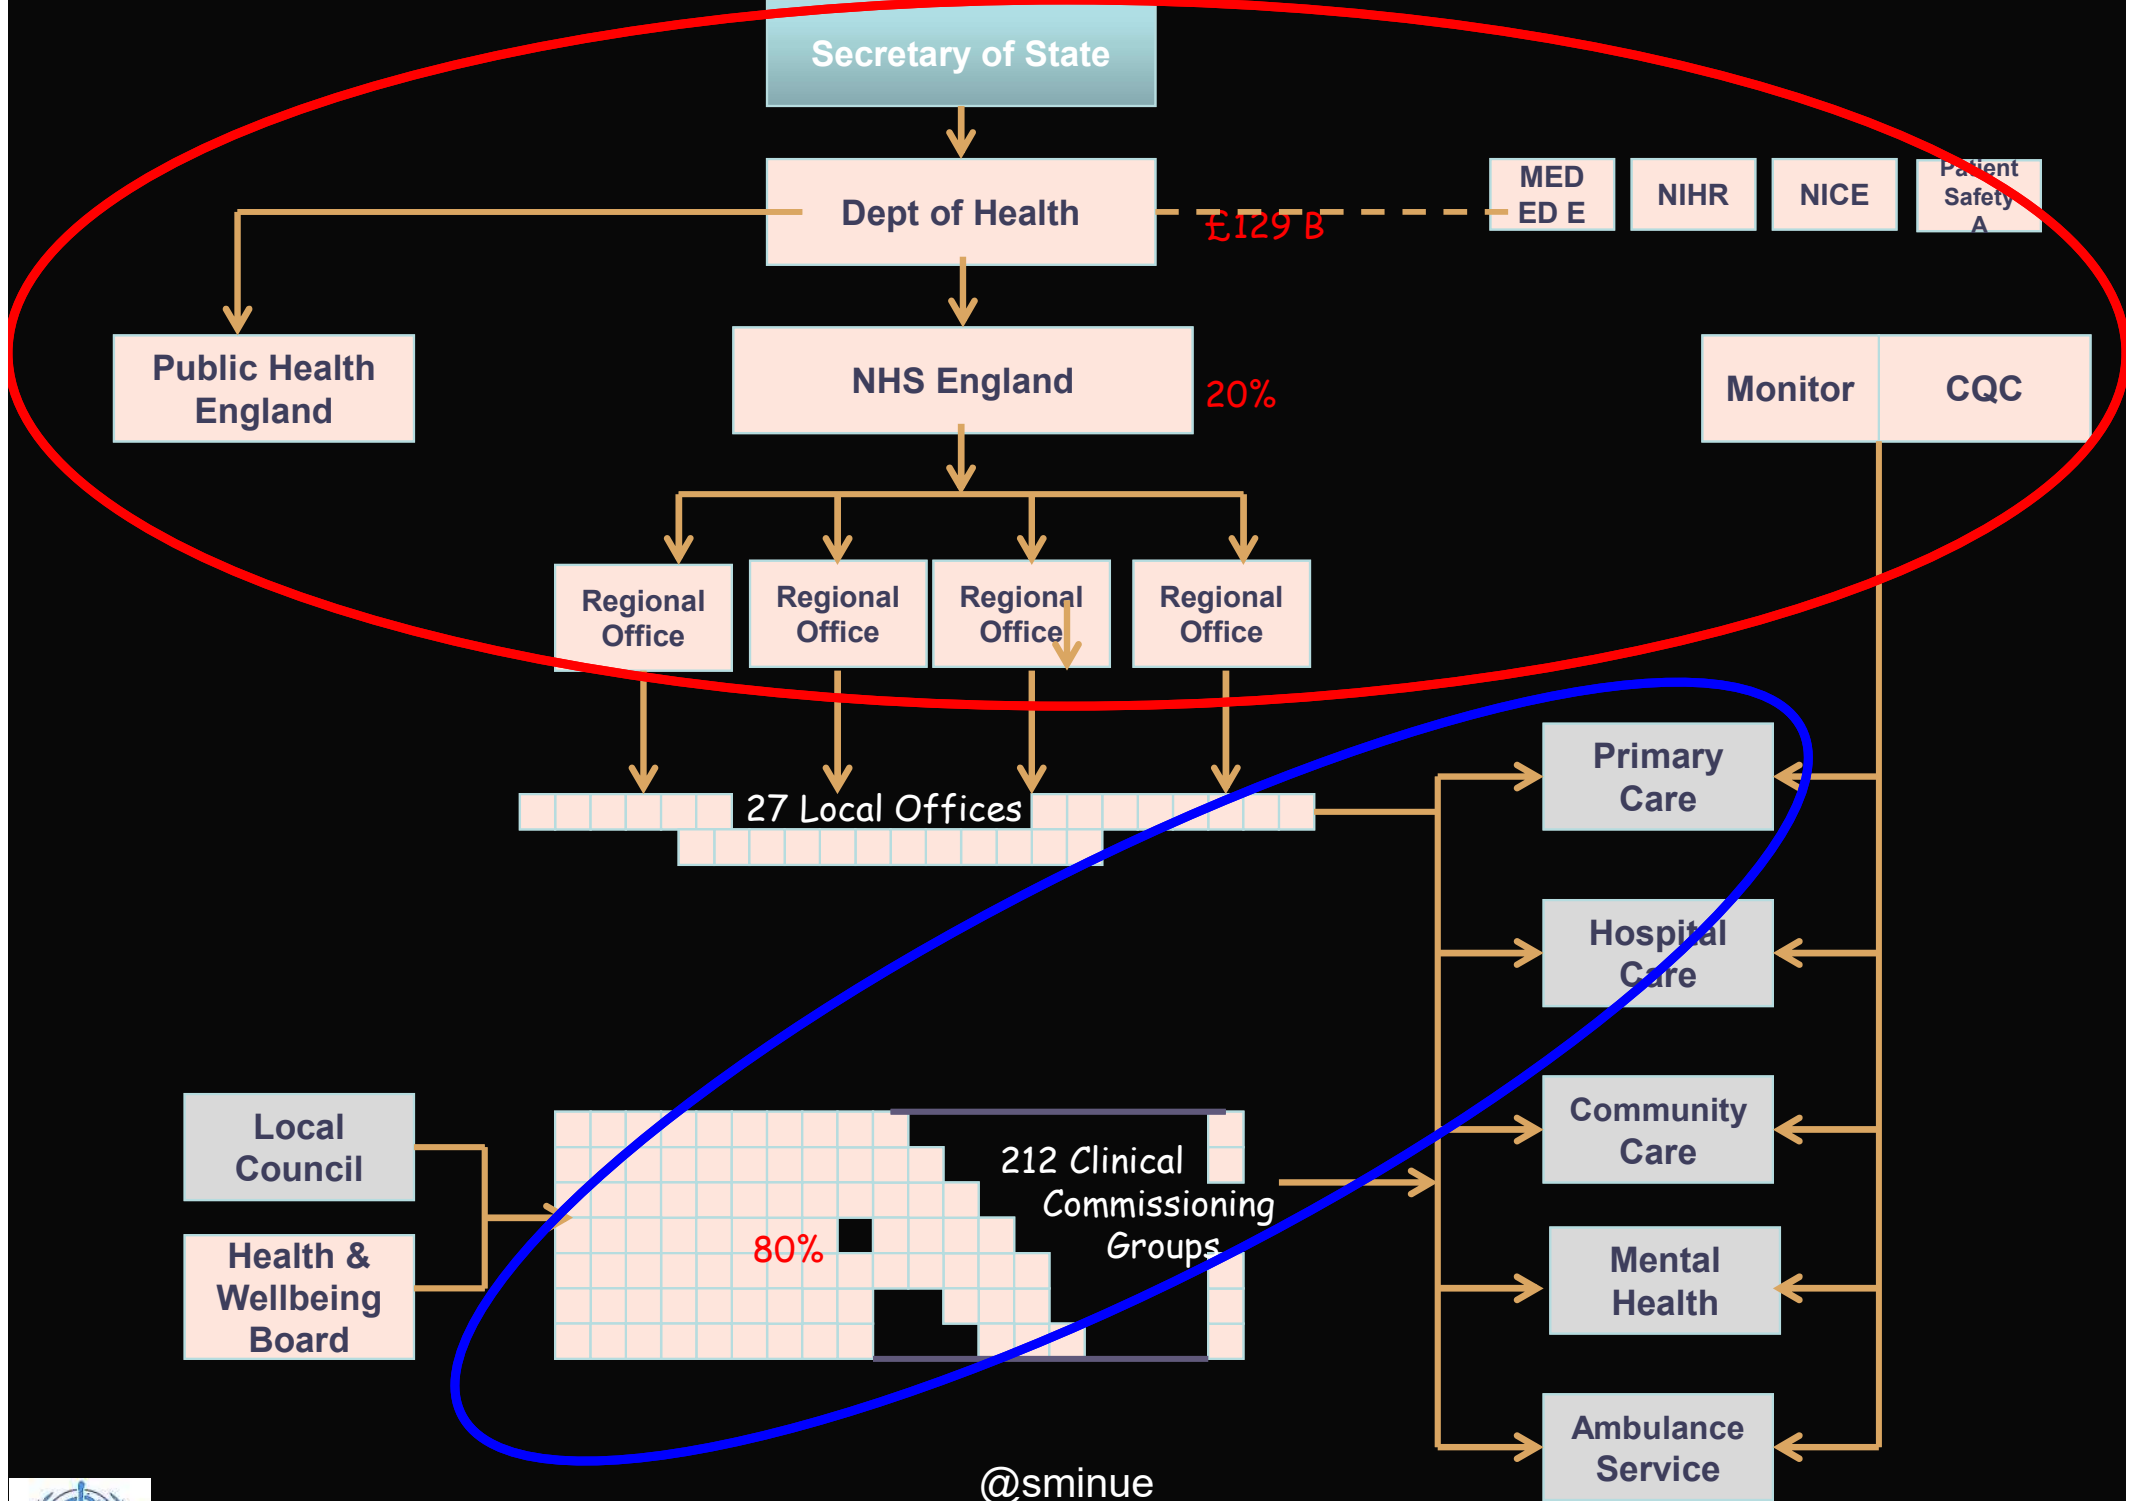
Secretary of State

Dept of Health

£129 B

MED ED E

NIHR

NICE

Patient Safety A

Public Health England

NHS England

20%

Monitor

CQC

Regional Office

Regional Office

Regional Office

Regional Office

27 Local Offices

Primary Care

Hospital Care

Community Care

Mental Health

Ambulance Service

Local Council

Health & Wellbeing Board

212 Clinical Commissioning Groups

80%

@sminue